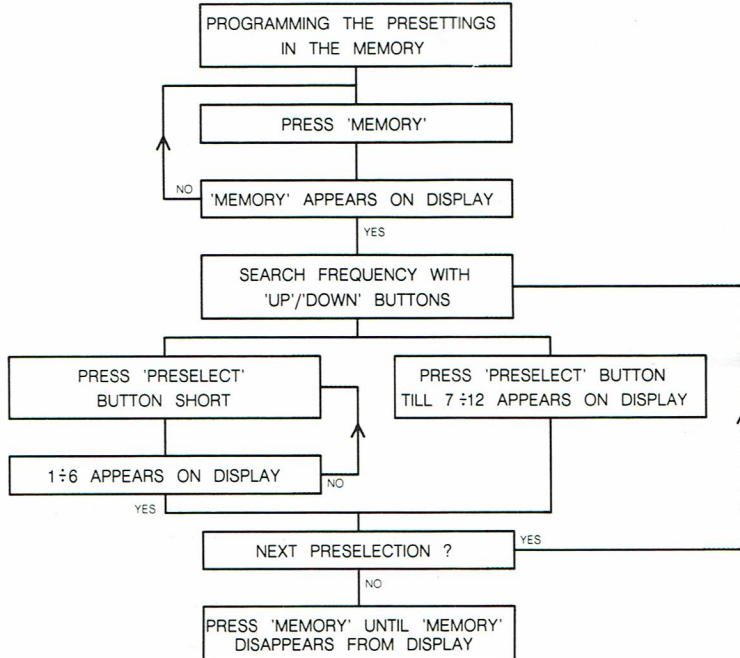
PROGRAMMING THE PRESETTINGS IN THE MEMORY

PRESS 'MEMORY'

NO

'MEMORY' APPEARS ON DISPLAY

YES

SEARCH FREQUENCY WITH 'UP'/'DOWN' BUTTONS

PRESS 'PRESELECT' BUTTON SHORT

PRESS 'PRESELECT' BUTTON TILL 7 ÷12 APPEARS ON DISPLAY

1 ÷ 6 APPEARS ON DISPLAY

NO

YES

NEXT PRESELECTION ?

YES

NO

PRESS 'MEMORY' UNTIL 'MEMORY' DISAPPEARS FROM DISPLAY